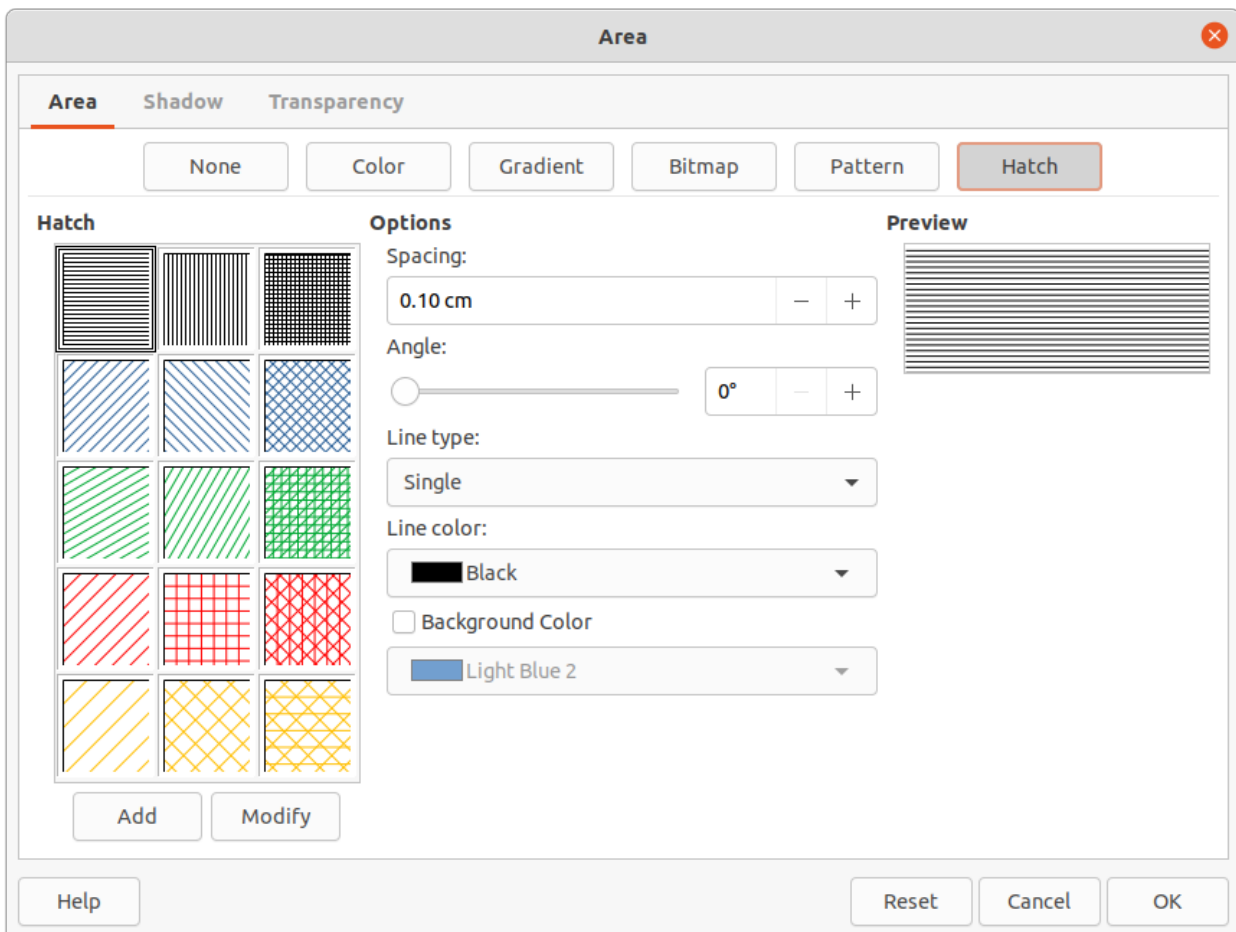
Area

Area Shadow Transparency

None Color Gradient Bitmap Pattern Hatch

Hatch

Options

Spacing:

0.10 cm − +

Angle:

0° − +

Line type:

Single

Line color:

Black

Background Color

Light Blue 2

Preview

Add Modify

Help Reset Cancel OK